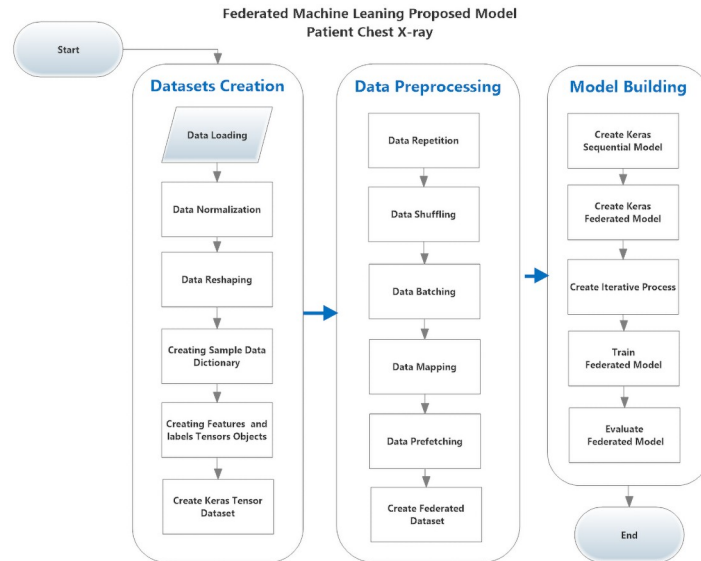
Federated Machine Leaning Proposed Model
Patient Chest X-ray

Start

Datasets Creation

Data Loading

Data Normalization

Data Reshaping

Creating Sample Data Dictionary

Creating Features and labels Tensors Objects

Create Keras Tensor Dataset

Data Preprocessing

Data Repetition

Data Shuffling

Data Batching

Data Mapping

Data Prefetching

Create Federated Dataset

Model Building

Create Keras Sequential Model

Create Keras Federated Model

Create Iterative Process

Train Federated Model

Evaluate Federated Model

End